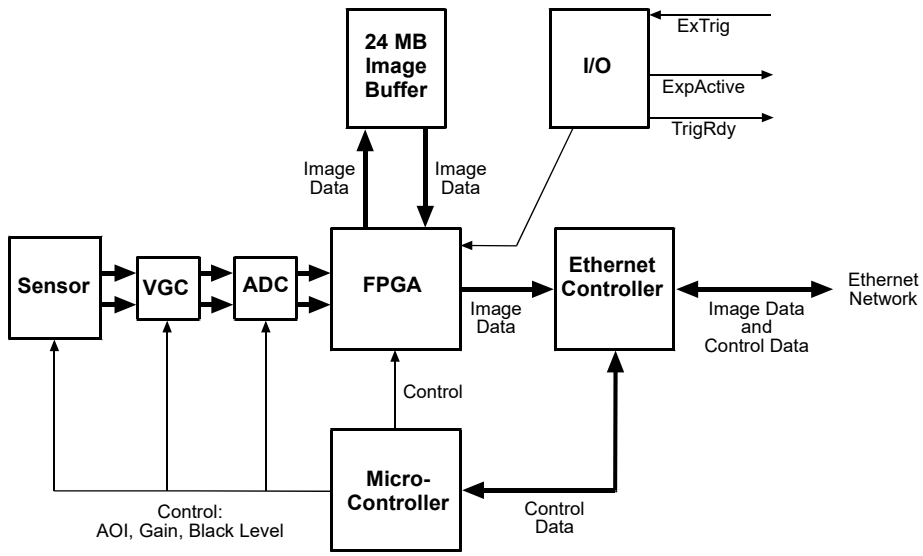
24 MB Image Buffer

I/O

ExTrig

ExpActive

TrigRdy

Image Data

Image Data

Sensor

VGC

ADC

FPGA

Ethernet Controller

Ethernet Network

Image Data

Image Data and Control Data

Control

Micro-Controller

Control Data

Control: AOI, Gain, Black Level